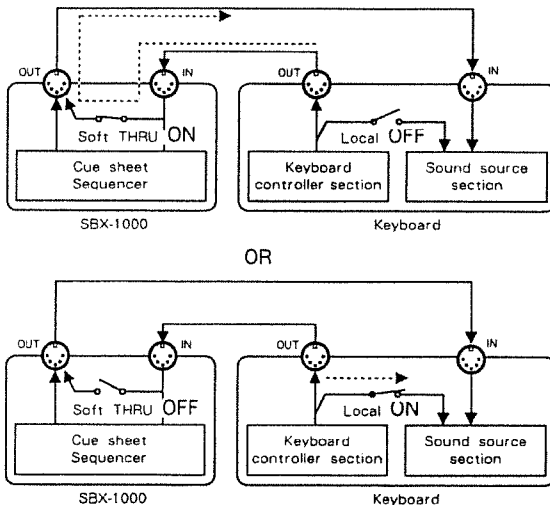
OUT
IN
Soft THRU ON
Cue sheet Sequencer
SBX-1000
OUT
IN
Local OFF
Keyboard controller section
Sound source section
Keyboard

OR

OUT
IN
Soft THRU OFF
Cue sheet Sequencer
SBX-1000
OUT
IN
Local ON
Keyboard controller section
Sound source section
Keyboard